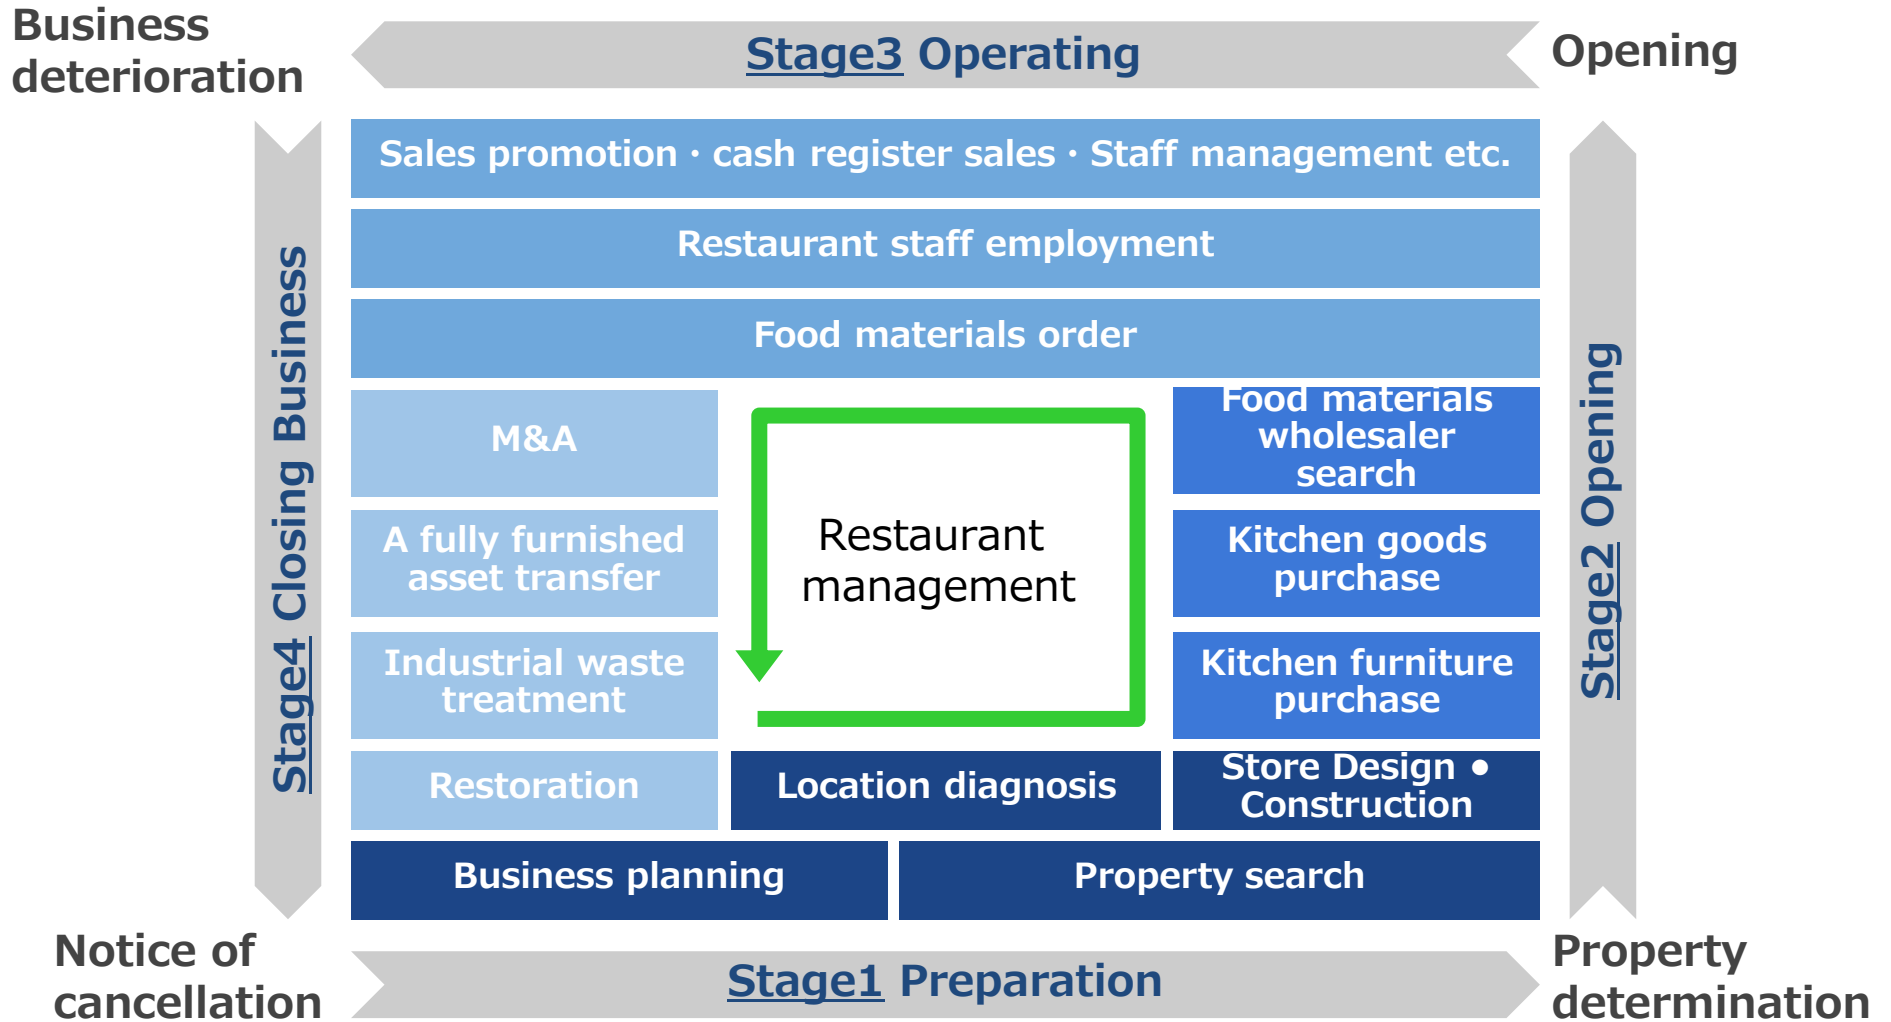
Business deterioration

Stage3 Operating

Opening

Sales promotion · cash register sales · Staff management etc.

Restaurant staff employment

Food materials order

Stage4 Closing Business

M&A

A fully furnished asset transfer

Industrial waste treatment

Restoration

Restaurant management

Food materials wholesaler search

Kitchen goods purchase

Kitchen furniture purchase

Store Design • Construction

Stage2 Opening

Location diagnosis

Business planning

Property search

Notice of cancellation

Stage1 Preparation

Property determination